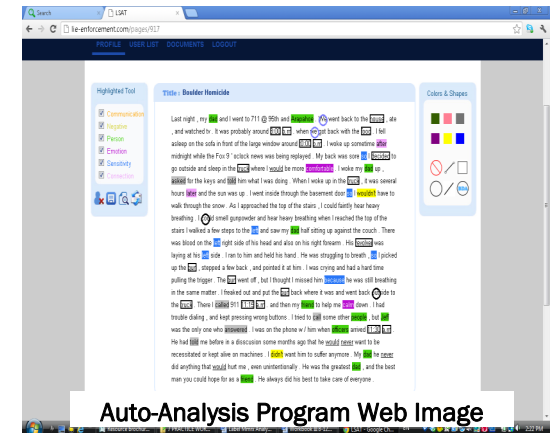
Search | LSAT

lie-enforcement.com/pages/617

PROFILE USER LIST DOCUMENTS LOGOUT

Highlighted Tool

Communication
Negative
Person
Emotion
Sensitivity
Connection

Title : Boulder Homicide

Last night , my dad and I went to 711 @ 95th and Arapahoe . We went back to the house , ate , and watched tv . It was probably around 8:00 p.m. when we got back with the food . I fell asleep on the sofa in front of the large window around 9:00 p.m. I woke up sometime after midnight while the Fox 9 ' oclock news was being replayed . My back was sore so I decided to go outside and sleep in the truck where I would be more comfortable . I woke my dad up , asked for the keys and told him what I was doing . When I woke up in the truck , it was several hours later and the sun was up . I went inside through the basement door so I wouldn't have to walk through the snow . As I approached the top of the stairs , I could faintly hear heavy breathing . I could smell gunpowder and hear heavy breathing when I reached the top of the stairs I walked a few steps to the left and saw my dad half sitting up against the couch . There was blood on the left right side of his head and also on his right forearm . His brother was laying at his left side . I ran to him and held his hand . He was struggling to breath , so I picked up the gun , stepped a few back , and pointed it at him . I was crying and had a hard time pulling the trigger . The gun went off , but I thought I missed him because he was still breathing in the same matter . I freaked out and put the gun back where it was and went back outside to the truck . Then I called 911 11:15 a.m. , and then my friend to help me calm down . I had trouble dialing , and kept pressing wrong buttons . I tried to call some other people , but Jeff was the only one who answered . I was on the phone w / him when officers arrived 11:30 a.m. He had told me before in a disscusion some months ago that he would never want to be recessitated or kept alive on machines . I didn't want him to suffer anymore . My dad he never did anything that would hurt me , even unintentionally . He was the greatest dad , and the best man you could hope for as a friend . He always did his best to take care of everyone .

Colors & Shapes

Auto-Analysis Program Web Image

2:22 PM